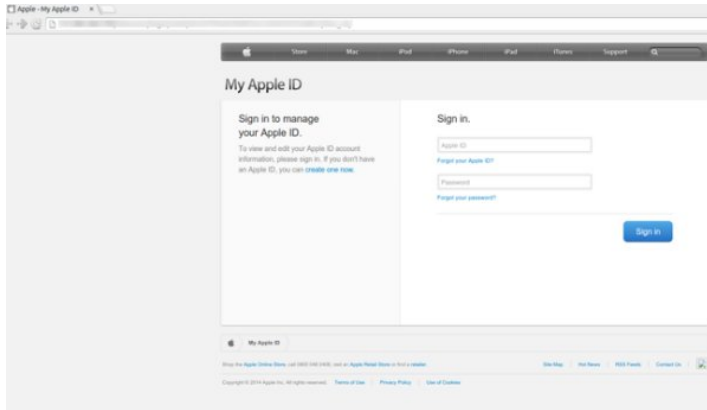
Apple - My Apple ID ×

Store Mac iPod iPhone iPad iTunes Support

My Apple ID

Sign in to manage your Apple ID.

To view and edit your Apple ID account information, please sign in. If you don't have an Apple ID, you can create one now.

Sign in.

Apple ID

Forgot your Apple ID?

Password

Forgot your password?

Sign in

My Apple ID

Shop the Apple Online Store, call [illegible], visit an Apple Retail Store or find a reseller.

Site Map | Hot News | RSS Feeds | Contact Us

Copyright © 2014 Apple Inc. All rights reserved. Terms of Use | Privacy Policy | Use of Cookies